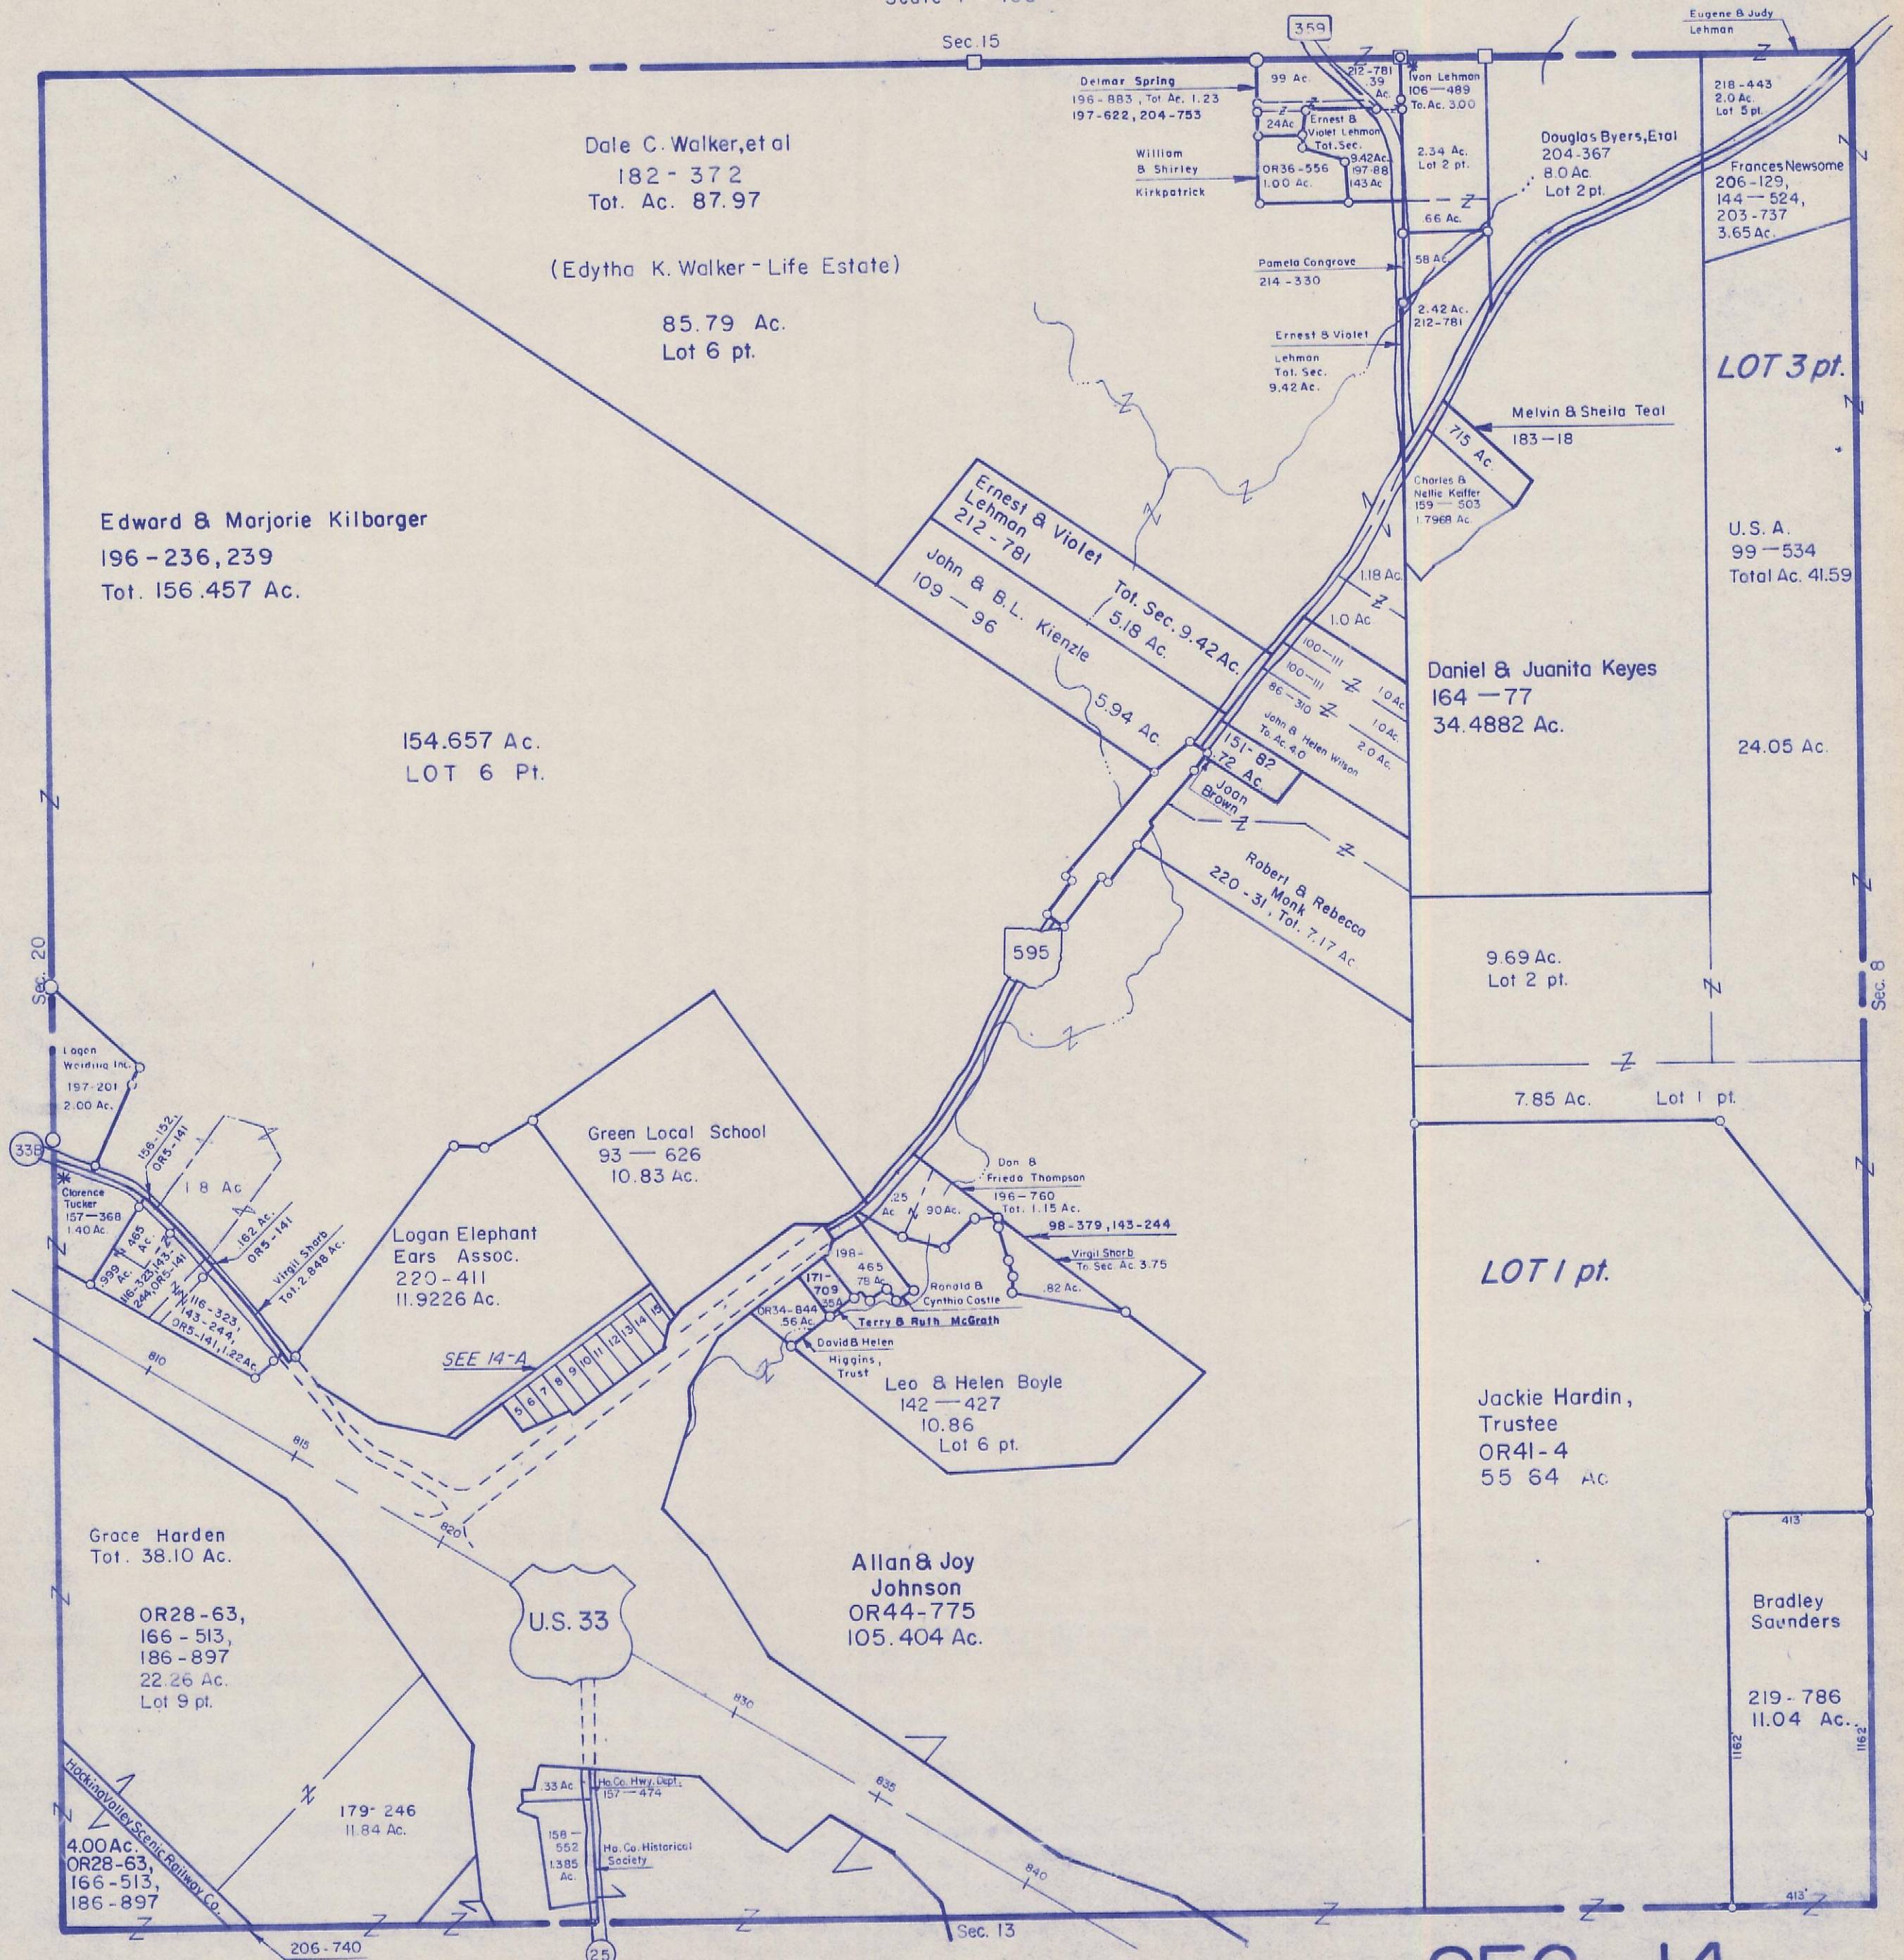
Sec. 15

359

Eugene & Judy Lehman

Delmar Spring
196-883, Tot. Ac. 1.23
197-622, 204-753

99 Ac.

212-781
.39 Ac.

Ivon Lehman
106—489
To. Ac. 3.00

24Ac

Ernest & Violet Lehman Tot. Sec.

William & Shirley Kirkpatrick

OR36-556
1.00 Ac.

9.42Ac.
197-88
.143 Ac

2.34 Ac.
Lot 2 pt.

.66 Ac.

Douglas Byers, Etal
204-367
8.0 Ac.
Lot 2 pt.

218-443
2.0 Ac.
Lot 5 pt.

Frances Newsome
206-129,
144—524,
203-737
3.65 Ac.

Dale C. Walker, et al
182-372
Tot. Ac. 87.97

(Edytha K. Walker - Life Estate)

85.79 Ac.
Lot 6 pt.

Pamela Congrove
214-330

.58 Ac.

2.42 Ac.
212-781

Ernest & Violet
Lehman
Tot. Sec.
9.42 Ac.

LOT 3 pt.

Melvin & Sheila Teal
183—18

.715 Ac.

Charles & Nellie Keiffer
159—503
1.7968 Ac.

Edward & Marjorie Kilbarger
196-236,239
Tot. 156.457 Ac.

Ernest & Violet Lehman
212-781

Tot. Sec. 9.42 Ac.
5.18 Ac.

John & B.L. Kienzle
109—96

5.94 Ac.

U.S.A.
99—534
Total Ac. 41.59

1.18 Ac.

1.0 Ac.

100-111
100-111
86-310

1.0 Ac.
1.0 Ac.
2.0 Ac.

John & Helen Wilson
To. Ac. 4.0

151-82
.72 Ac.

Joan Brown

Daniel & Juanita Keyes
164—77
34.4882 Ac.

24.05 Ac.

154.657 Ac.
LOT 6 Pt.

Robert & Rebecca Monk
220-31, Tot. 7.17 Ac.

595

9.69 Ac.
Lot 2 pt.

Sec. 20

Sec. 8

Logan Welding Inc.
197-201
2.00 Ac.

7.85 Ac.

Lot 1 pt.

338

156-152
OR5-141

1.8 Ac

Clarence Tucker
157—368
1.40 Ac.

.465 Ac.

.999 Ac.

116-323,143-244,OR5-141

.162 Ac.
OR5-141

Virgil Sharb
Tot. 2.848 Ac.

116-323,
143-244,
OR5-141, 1.22 Ac.

Green Local School
93—626
10.83 Ac.

Logan Elephant
Ears Assoc.
220-411
11.9226 Ac.

Don & Frieda Thompson
196-760
Tot. 1.15 Ac.

.25 Ac.

.90 Ac.

98-379, 143-244

Virgil Sharb
To. Sec. Ac. 3.75

.82 Ac.

198-465
.75 Ac.

171-709
.35 A

Ronald & Cynthia Castle

Terry & Ruth McGrath

OR34-844
.56 Ac.

David & Helen Higgins, Trust

LOT 1 pt.

SEE 14-A

5 6 7 8 9 10 11 12 13 14 15

Leo & Helen Boyle
142—427
10.86
Lot 6 pt.

Jackie Hardin,
Trustee
OR41-4
55.64 Ac.

810

815

820

Grace Harden
Tot. 38.10 Ac.

OR28-63,
166-513,
186-897
22.26 Ac.
Lot 9 pt.

U.S. 33

Allan & Joy
Johnson
OR44-775
105.404 Ac.

413

Bradley
Saunders

219-786
11.04 Ac.

830

835

1162

1162

Hocking Valley Scenic Railway Co.

179-246
11.84 Ac.

.33 Ac.

Ho. Co. Hwy. Dept.
157—474

158-552
1.385 Ac.

Ho. Co. Historical Society

840

4.00 Ac.
OR28-63,
166-513,
186-897

206-740

25

Sec. 13

413

SEC. 14